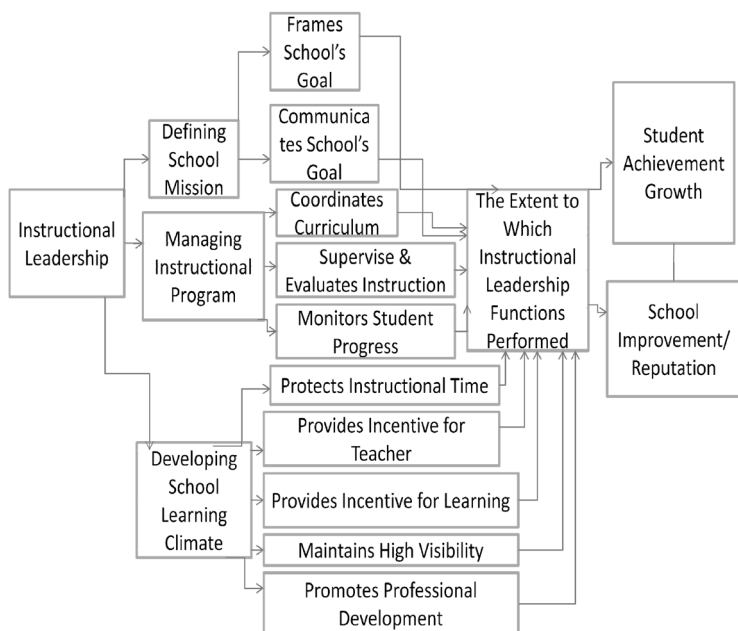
Instructional Leadership

Defining School Mission

Frames School's Goal

Communicates School's Goal

Managing Instructional Program

Coordinates Curriculum

Supervise & Evaluates Instruction

Monitors Student Progress

Developing School Learning Climate

Protects Instructional Time

Provides Incentive for Teacher

Provides Incentive for Learning

Maintains High Visibility

Promotes Professional Development

The Extent to Which Instructional Leadership Functions Performed

Student Achievement Growth

School Improvement/ Reputation